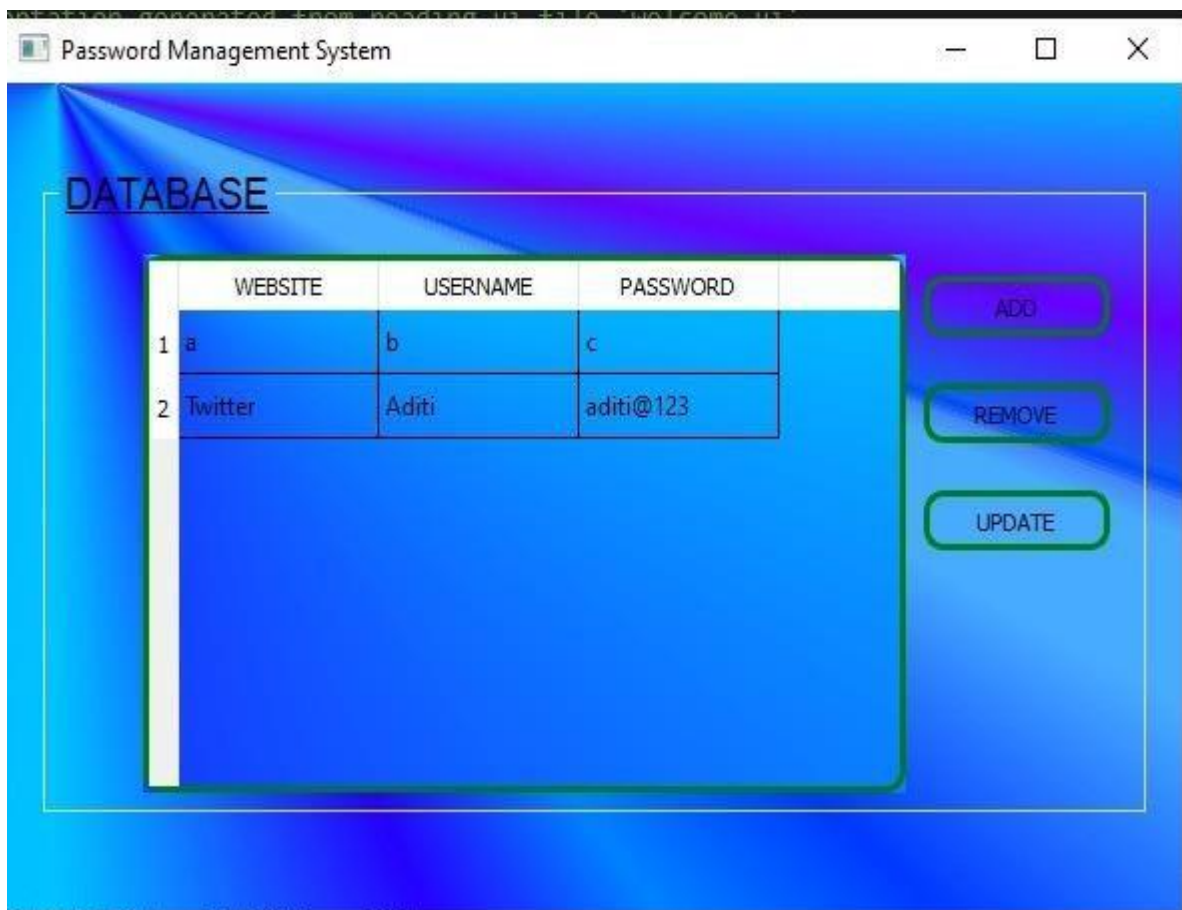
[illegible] generated from reading ui file 'welcome.ui'

Password Management System

DATABASE

| | WEBSITE | USERNAME | PASSWORD |
|---|---|---|---|
| 1 | a | b | c |
| 2 | Twitter | Aditi | aditi@123 |

ADD

REMOVE

UPDATE